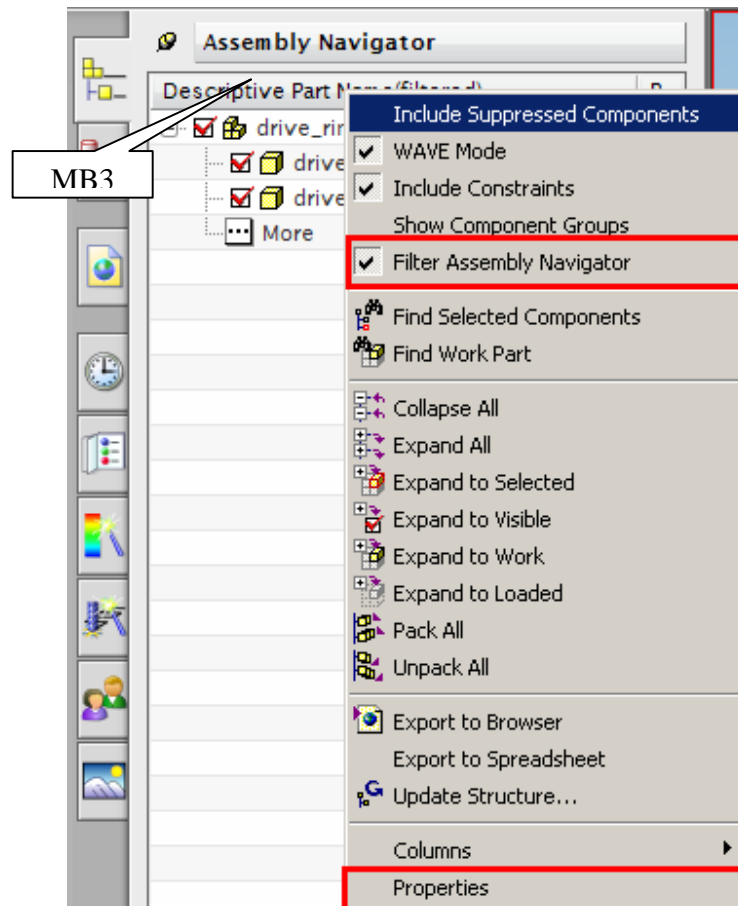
Assembly Navigator

Descriptive Part Name (filtered)

drive_rir

drive

drive

More

MB3

Include Suppressed Components

WAVE Mode

Include Constraints

Show Component Groups

Filter Assembly Navigator

Find Selected Components

Find Work Part

Collapse All

Expand All

Expand to Selected

Expand to Visible

Expand to Work

Expand to Loaded

Pack All

Unpack All

Export to Browser

Export to Spreadsheet

Update Structure...

Columns

Properties